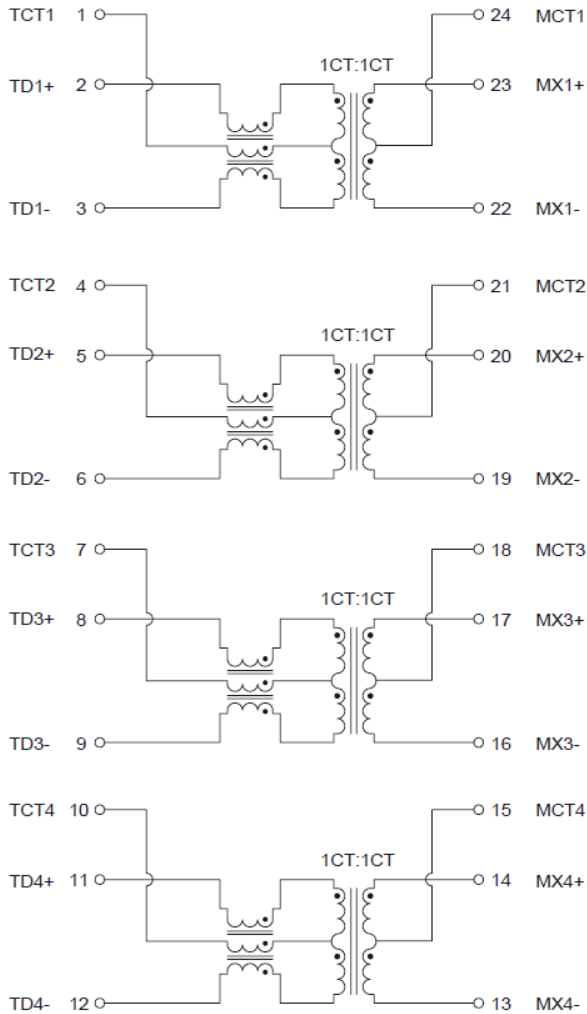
TCT1 1
TD1+ 2
TD1- 3
1CT:1CT
24 MCT1
23 MX1+
22 MX1-

TCT2 4
TD2+ 5
TD2- 6
1CT:1CT
21 MCT2
20 MX2+
19 MX2-

TCT3 7
TD3+ 8
TD3- 9
1CT:1CT
18 MCT3
17 MX3+
16 MX3-

TCT4 10
TD4+ 11
TD4- 12
1CT:1CT
15 MCT4
14 MX4+
13 MX4-